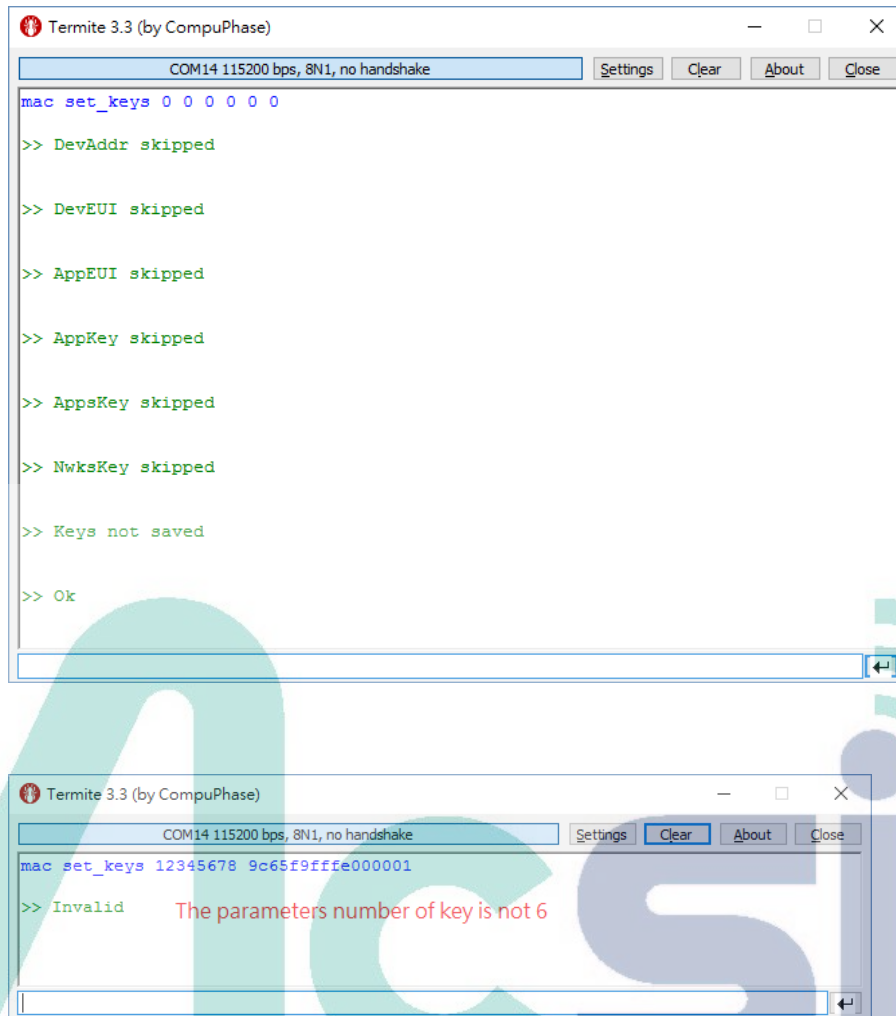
Termite 3.3 (by CompuPhase)

COM14 115200 bps, 8N1, no handshake

Settings Clear About Close

mac set_keys 0 0 0 0 0 0

>> DevAddr skipped

>> DevEUI skipped

>> AppEUI skipped

>> AppKey skipped

>> AppsKey skipped

>> NwksKey skipped

>> Keys not saved

>> Ok

Termite 3.3 (by CompuPhase)

COM14 115200 bps, 8N1, no handshake

Settings Clear About Close

mac set_keys 12345678 9c65f9fffe000001

>> Invalid

The parameters number of key is not 6